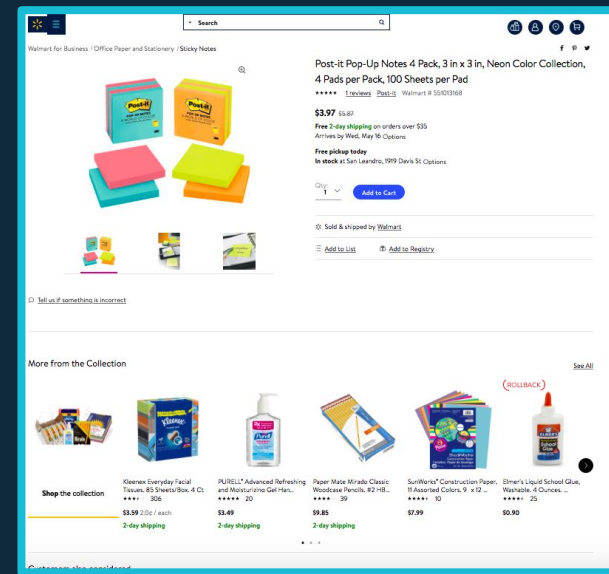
Search

Walmart for Business / Office Paper and Stationery / Sticky Notes

Post-it Pop-Up Notes 4 Pack, 3 in x 3 in, Neon Color Collection, 4 Pads per Pack, 100 Sheets per Pad

★★★★★ 1 reviews Post-it Walmart # 551013168

$3.97 $5.87

Free 2-day shipping on orders over $35
Arrives by Wed, May 16 Options

Free pickup today
In stock at San Leandro, 1919 Davis St Options

Qty: 1

Add to Cart

Sold & shipped by Walmart

Add to List Add to Registry

Tell us if something is incorrect

More from the Collection

See All

Shop the collection

Kleenex Everyday Facial Tissues, 85 Sheets/Box, 4 Ct
★★★★ 306
$3.59 2.0¢ / each
2-day shipping

PURELL® Advanced Refreshing and Moisturizing Gel Han...
★★★★★ 20
$3.49
2-day shipping

Paper Mate Mirado Classic Woodcase Pencils, #2 HB...
★★★★ 39
$9.85
2-day shipping

SunWorks® Construction Paper, 11 Assorted Colors, 9 x 12 ...
★★★★ 10
$7.99

ROLLBACK
Elmer's Liquid School Glue, Washable, 4 Ounces, ...
★★★★ 25
$0.90

Customers also considered